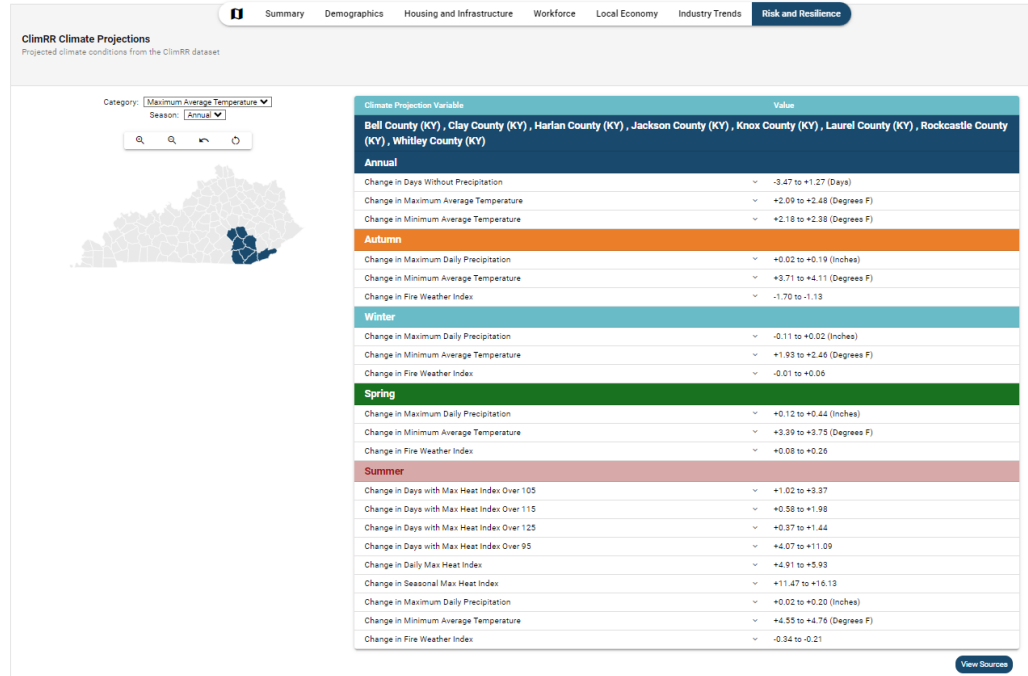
Summary Demographics Housing and Infrastructure Workforce Local Economy Industry Trends Risk and Resilience

ClimRR Climate Projections
Projected climate conditions from the ClimRR dataset

Category: Maximum Average Temperature
Season: Annual

| Climate Projection Variable | Value |
|---|---|
| Bell County (KY) , Clay County (KY) , Harlan County (KY) , Jackson County (KY) , Knox County (KY) , Laurel County (KY) , Rockcastle County (KY) , Whitley County (KY) | |
| Annual | |
| Change in Days Without Precipitation | -3.47 to +1.27 (Days) |
| Change in Maximum Average Temperature | +2.09 to +2.48 (Degrees F) |
| Change in Minimum Average Temperature | +2.18 to +2.38 (Degrees F) |
| Autumn | |
| Change in Maximum Daily Precipitation | +0.02 to +0.19 (Inches) |
| Change in Minimum Average Temperature | +3.71 to +4.11 (Degrees F) |
| Change in Fire Weather Index | -1.70 to -1.13 |
| Winter | |
| Change in Maximum Daily Precipitation | -0.11 to +0.02 (Inches) |
| Change in Minimum Average Temperature | +1.93 to +2.46 (Degrees F) |
| Change in Fire Weather Index | -0.01 to +0.06 |
| Spring | |
| Change in Maximum Daily Precipitation | +0.12 to +0.44 (Inches) |
| Change in Minimum Average Temperature | +3.39 to +3.75 (Degrees F) |
| Change in Fire Weather Index | +0.08 to +0.26 |
| Summer | |
| Change in Days with Max Heat Index Over 105 | +1.02 to +3.37 |
| Change in Days with Max Heat Index Over 115 | +0.58 to +1.98 |
| Change in Days with Max Heat Index Over 125 | +0.37 to +1.44 |
| Change in Days with Max Heat Index Over 95 | +4.07 to +11.09 |
| Change in Daily Max Heat Index | +4.91 to +5.93 |
| Change in Seasonal Max Heat Index | +11.47 to +16.13 |
| Change in Maximum Daily Precipitation | +0.02 to +0.20 (Inches) |
| Change in Minimum Average Temperature | +4.55 to +4.76 (Degrees F) |
| Change in Fire Weather Index | -0.34 to -0.21 |

View Sources